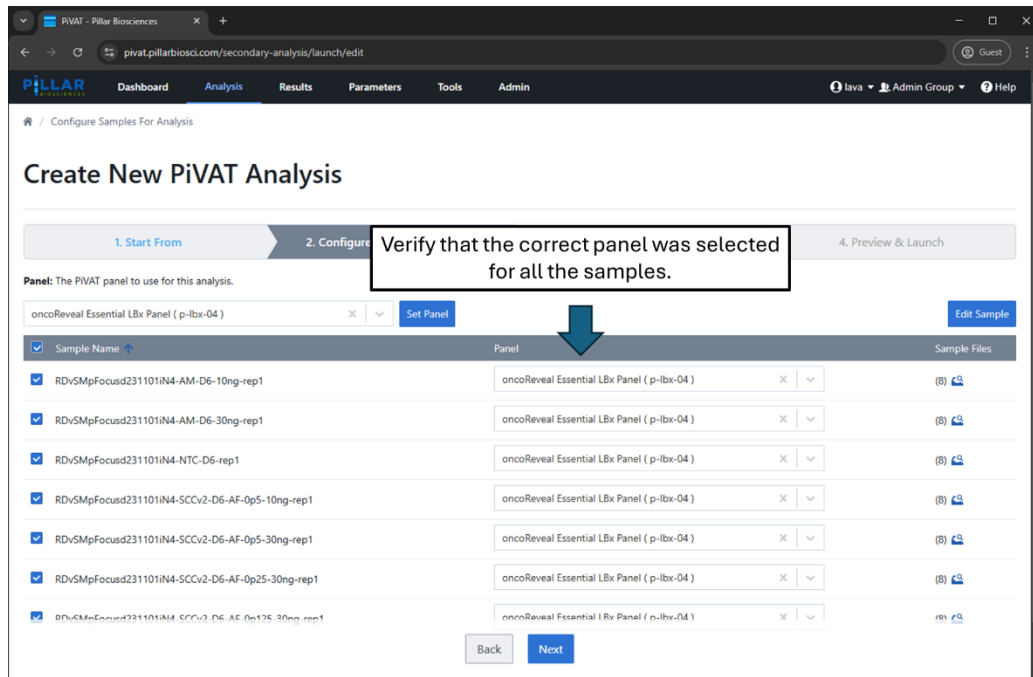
PiVAT - Pillar Biosciences ×  +

pivat.pillarbiosci.com/secondary-analysis/launch/edit

Guest

PILLAR BIOSCIENCES  Dashboard  Analysis  Results  Parameters  Tools  Admin  lava  Admin Group  Help

/ Configure Samples For Analysis

Create New PiVAT Analysis

1. Start From  2. Configure  4. Preview & Launch

Verify that the correct panel was selected for all the samples.

Panel: The PiVAT panel to use for this analysis.

oncoReveal Essential LBx Panel ( p-lbx-04 )  Set Panel  Edit Sample

| Sample Name | Panel | Sample Files |
|---|---|---|
| RDvSMpFocusd231101iN4-AM-D6-10ng-rep1 | oncoReveal Essential LBx Panel ( p-lbx-04 ) | (8) |
| RDvSMpFocusd231101iN4-AM-D6-30ng-rep1 | oncoReveal Essential LBx Panel ( p-lbx-04 ) | (8) |
| RDvSMpFocusd231101iN4-NTC-D6-rep1 | oncoReveal Essential LBx Panel ( p-lbx-04 ) | (8) |
| RDvSMpFocusd231101iN4-SCCv2-D6-AF-0p5-10ng-rep1 | oncoReveal Essential LBx Panel ( p-lbx-04 ) | (8) |
| RDvSMpFocusd231101iN4-SCCv2-D6-AF-0p5-30ng-rep1 | oncoReveal Essential LBx Panel ( p-lbx-04 ) | (8) |
| RDvSMpFocusd231101iN4-SCCv2-D6-AF-0p25-30ng-rep1 | oncoReveal Essential LBx Panel ( p-lbx-04 ) | (8) |
| RDvSMpFocusd231101iN4-SCCv2-D6-AF-0p125-30ng-rep1 | oncoReveal Essential LBx Panel ( p-lbx-04 ) | (8) |

Back  Next